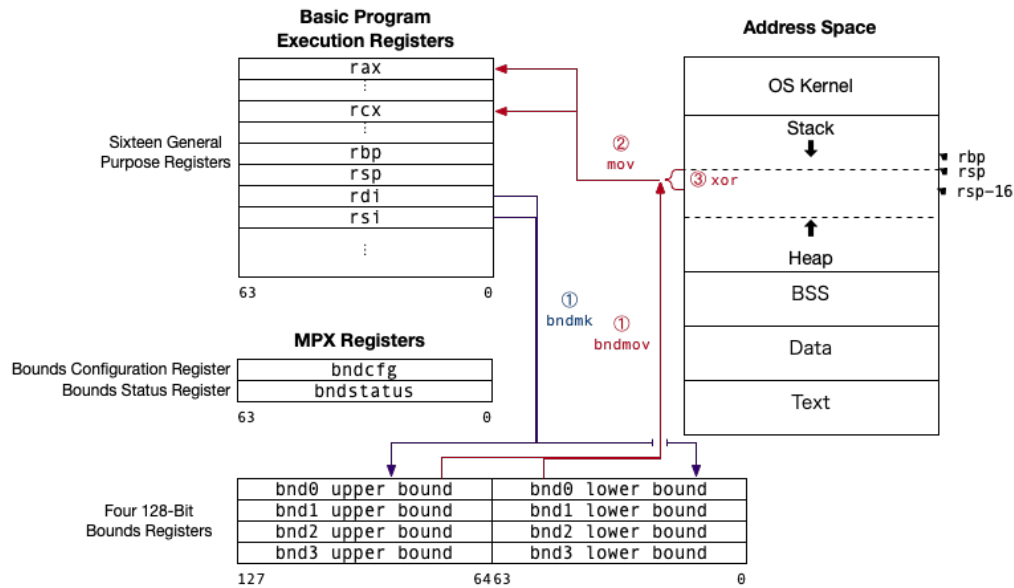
Basic Program Execution Registers

Sixteen General Purpose Registers

| rax |
|---|
| ⋮ |
| rcx |
| ⋮ |
| rbp |
| rsp |
| rdi |
| rsi |
| ⋮ |

63 0

MPX Registers

Bounds Configuration Register
Bounds Status Register

| bndcfg |
|---|
| bndstatus |

63 0

Address Space

OS Kernel
Stack
Heap
BSS
Data
Text

rbp
rsp
rsp-16

② mov
③ xor
① bndmk
① bndmov

Four 128-Bit Bounds Registers

| bnd0 upper bound | bnd0 lower bound |
|---|---|
| bnd1 upper bound | bnd1 lower bound |
| bnd2 upper bound | bnd2 lower bound |
| bnd3 upper bound | bnd3 lower bound |

127 64 63 0